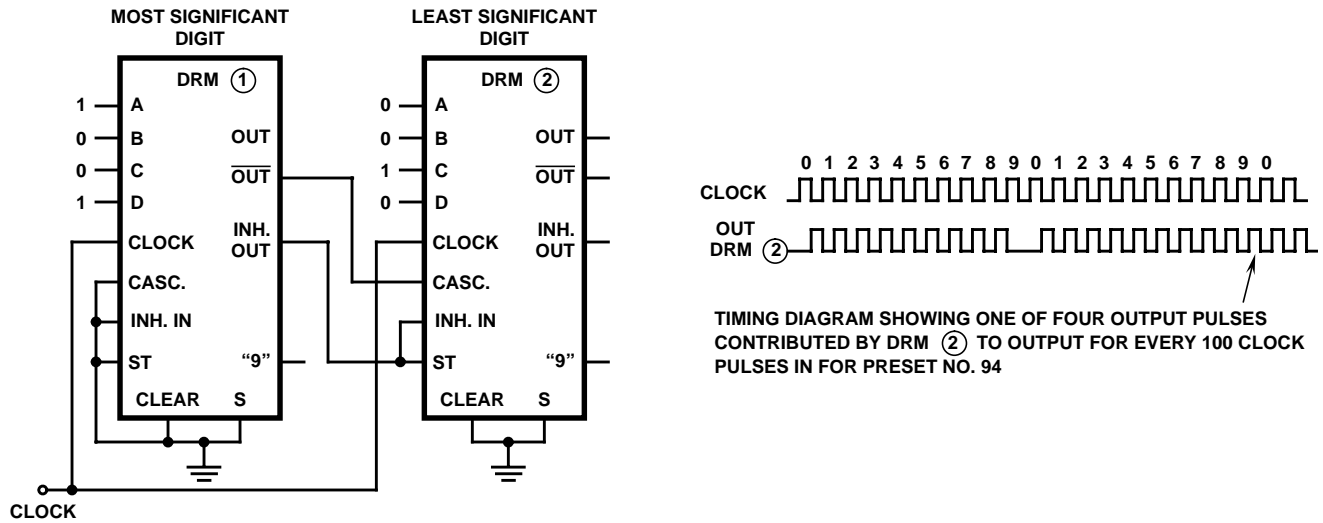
MOST SIGNIFICANT DIGIT

DRM ①

1 A
0 B
0 C
1 D

OUT
$\overline{OUT}$
CLOCK
INH. OUT
CASC.
INH. IN
ST
"9"
CLEAR
S

LEAST SIGNIFICANT DIGIT

DRM ②

0 A
0 B
1 C
0 D

OUT
$\overline{OUT}$
CLOCK
INH. OUT
CASC.
INH. IN
ST
"9"
CLEAR
S

CLOCK

0 1 2 3 4 5 6 7 8 9 0 1 2 3 4 5 6 7 8 9 0

CLOCK

OUT DRM ②

TIMING DIAGRAM SHOWING ONE OF FOUR OUTPUT PULSES CONTRIBUTED BY DRM ② TO OUTPUT FOR EVERY 100 CLOCK PULSES IN FOR PRESET NO. 94